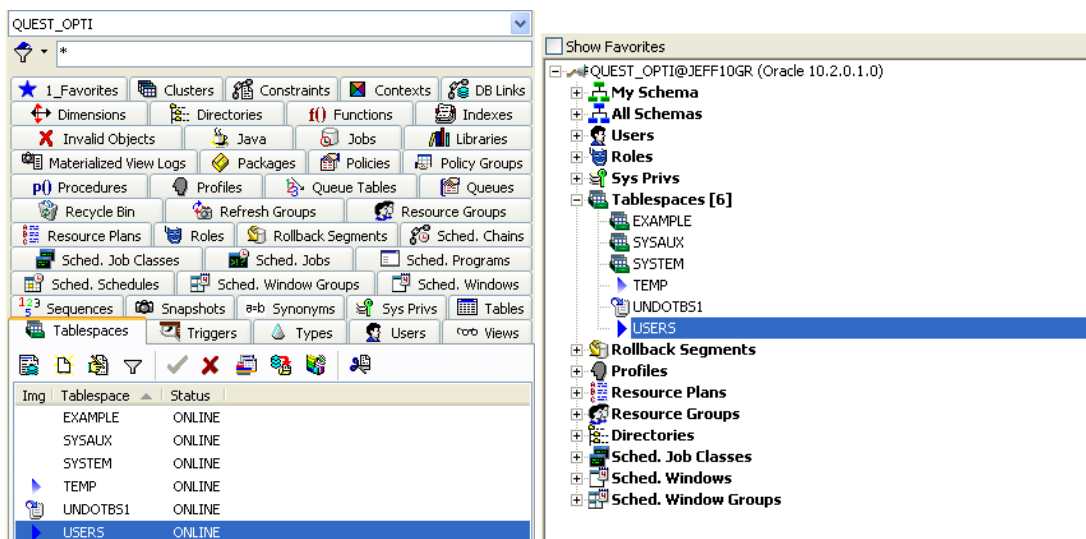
QUEST_OPTI

*

1_Favorites
Clusters
Constraints
Contexts
DB Links
Dimensions
Directories
Functions
Indexes
Invalid Objects
Java
Jobs
Libraries
Materialized View Logs
Packages
Policies
Policy Groups
Procedures
Profiles
Queue Tables
Queues
Recycle Bin
Refresh Groups
Resource Groups
Resource Plans
Roles
Rollback Segments
Sched. Chains
Sched. Job Classes
Sched. Jobs
Sched. Programs
Sched. Schedules
Sched. Window Groups
Sched. Windows
Sequences
Snapshots
Synonyms
Sys Privs
Tables
Tablespaces
Triggers
Types
Users
Views

| Img | Tablespace | Status |
|---|---|---|
| | EXAMPLE | ONLINE |
| | SYSAUX | ONLINE |
| | SYSTEM | ONLINE |
| | TEMP | ONLINE |
| | UNDOTBS1 | ONLINE |
| | USERS | ONLINE |

Show Favorites

QUEST_OPTI@JEFF10GR (Oracle 10.2.0.1.0)
My Schema
All Schemas
Users
Roles
Sys Privs
Tablespaces [6]
EXAMPLE
SYSAUX
SYSTEM
TEMP
UNDOTBS1
USERS
Rollback Segments
Profiles
Resource Plans
Resource Groups
Directories
Sched. Job Classes
Sched. Windows
Sched. Window Groups